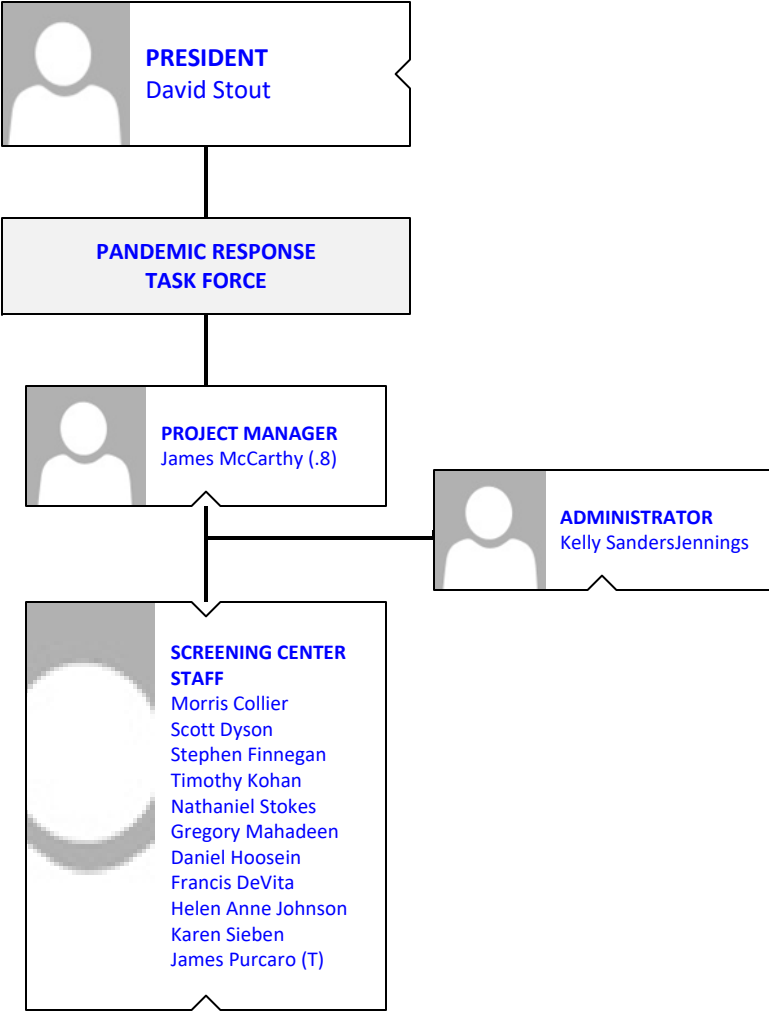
PRESIDENT
David Stout

PANDEMIC RESPONSE TASK FORCE

PROJECT MANAGER
James McCarthy (.8)

ADMINISTRATOR
Kelly SandersJennings

SCREENING CENTER STAFF
Morris Collier
Scott Dyson
Stephen Finnegan
Timothy Kohan
Nathaniel Stokes
Gregory Mahadeen
Daniel Hoosein
Francis DeVita
Helen Anne Johnson
Karen Sieben
James Purcaro (T)